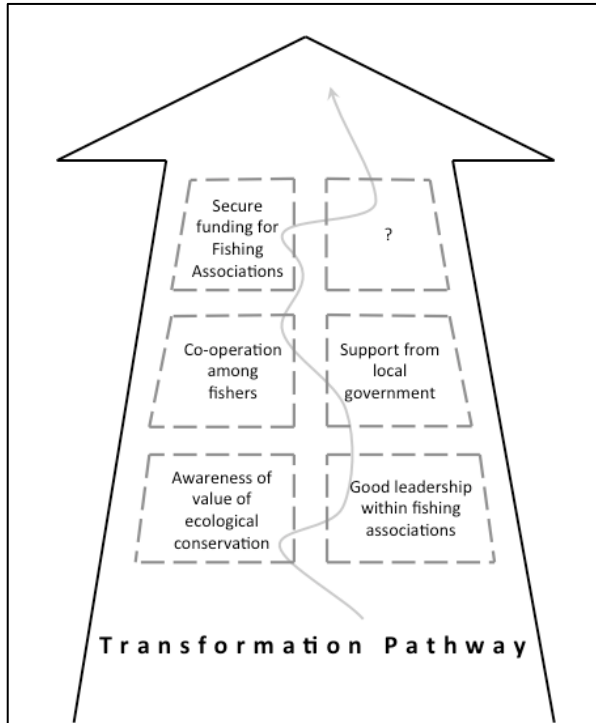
Secure funding for Fishing Associations

?

Co-operation among fishers

Support from local government

Awareness of value of ecological conservation

Good leadership within fishing associations

Transformation Pathway